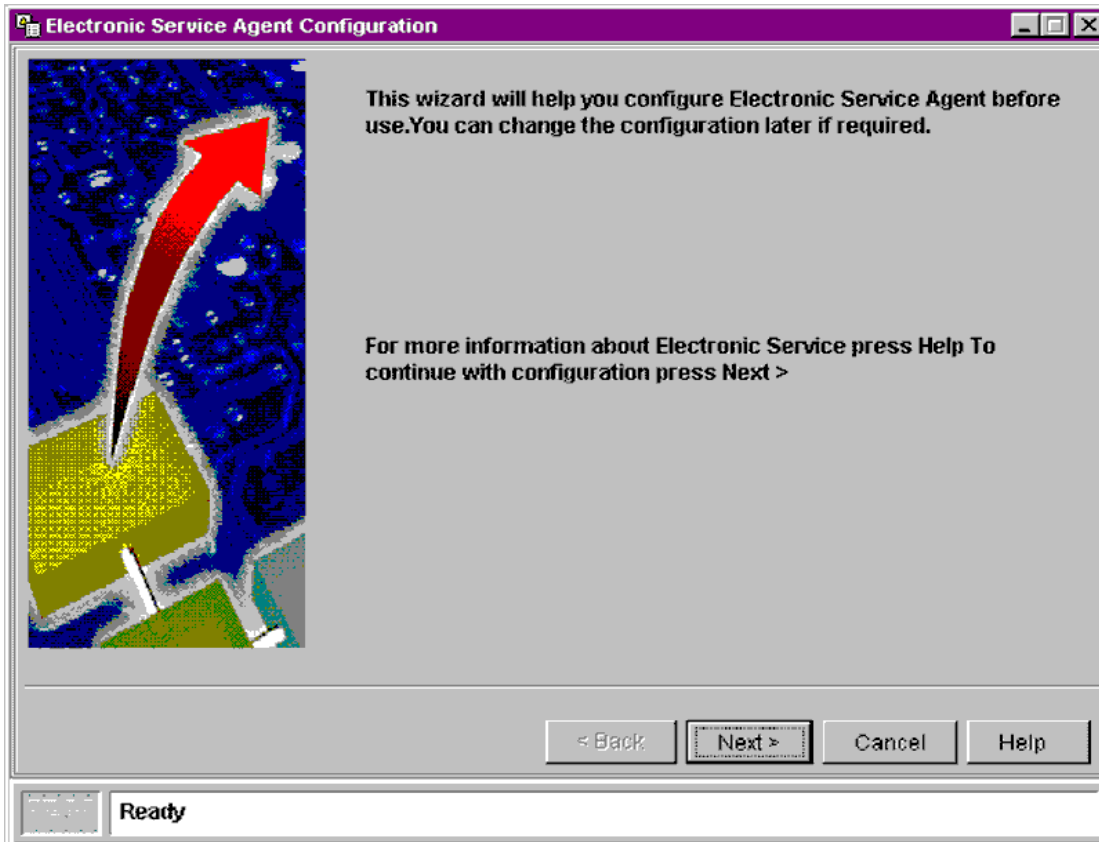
Electronic Service Agent Configuration

This wizard will help you configure Electronic Service Agent before use.You can change the configuration later if required.

For more information about Electronic Service press Help To continue with configuration press Next >

< Back
Next >
Cancel
Help

Ready